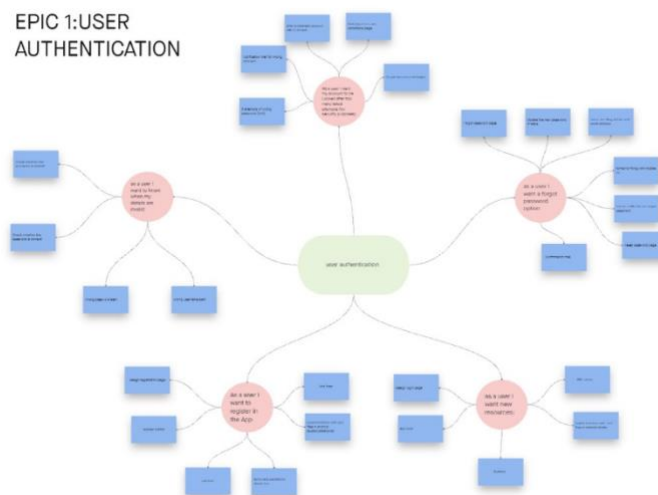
EPIC 1:USER AUTHENTICATION

user authentication

As a user I want to finish when my details are invalid

As a user I want a forgot password option

As a user I want to register in the App

As a user I want new resources

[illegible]